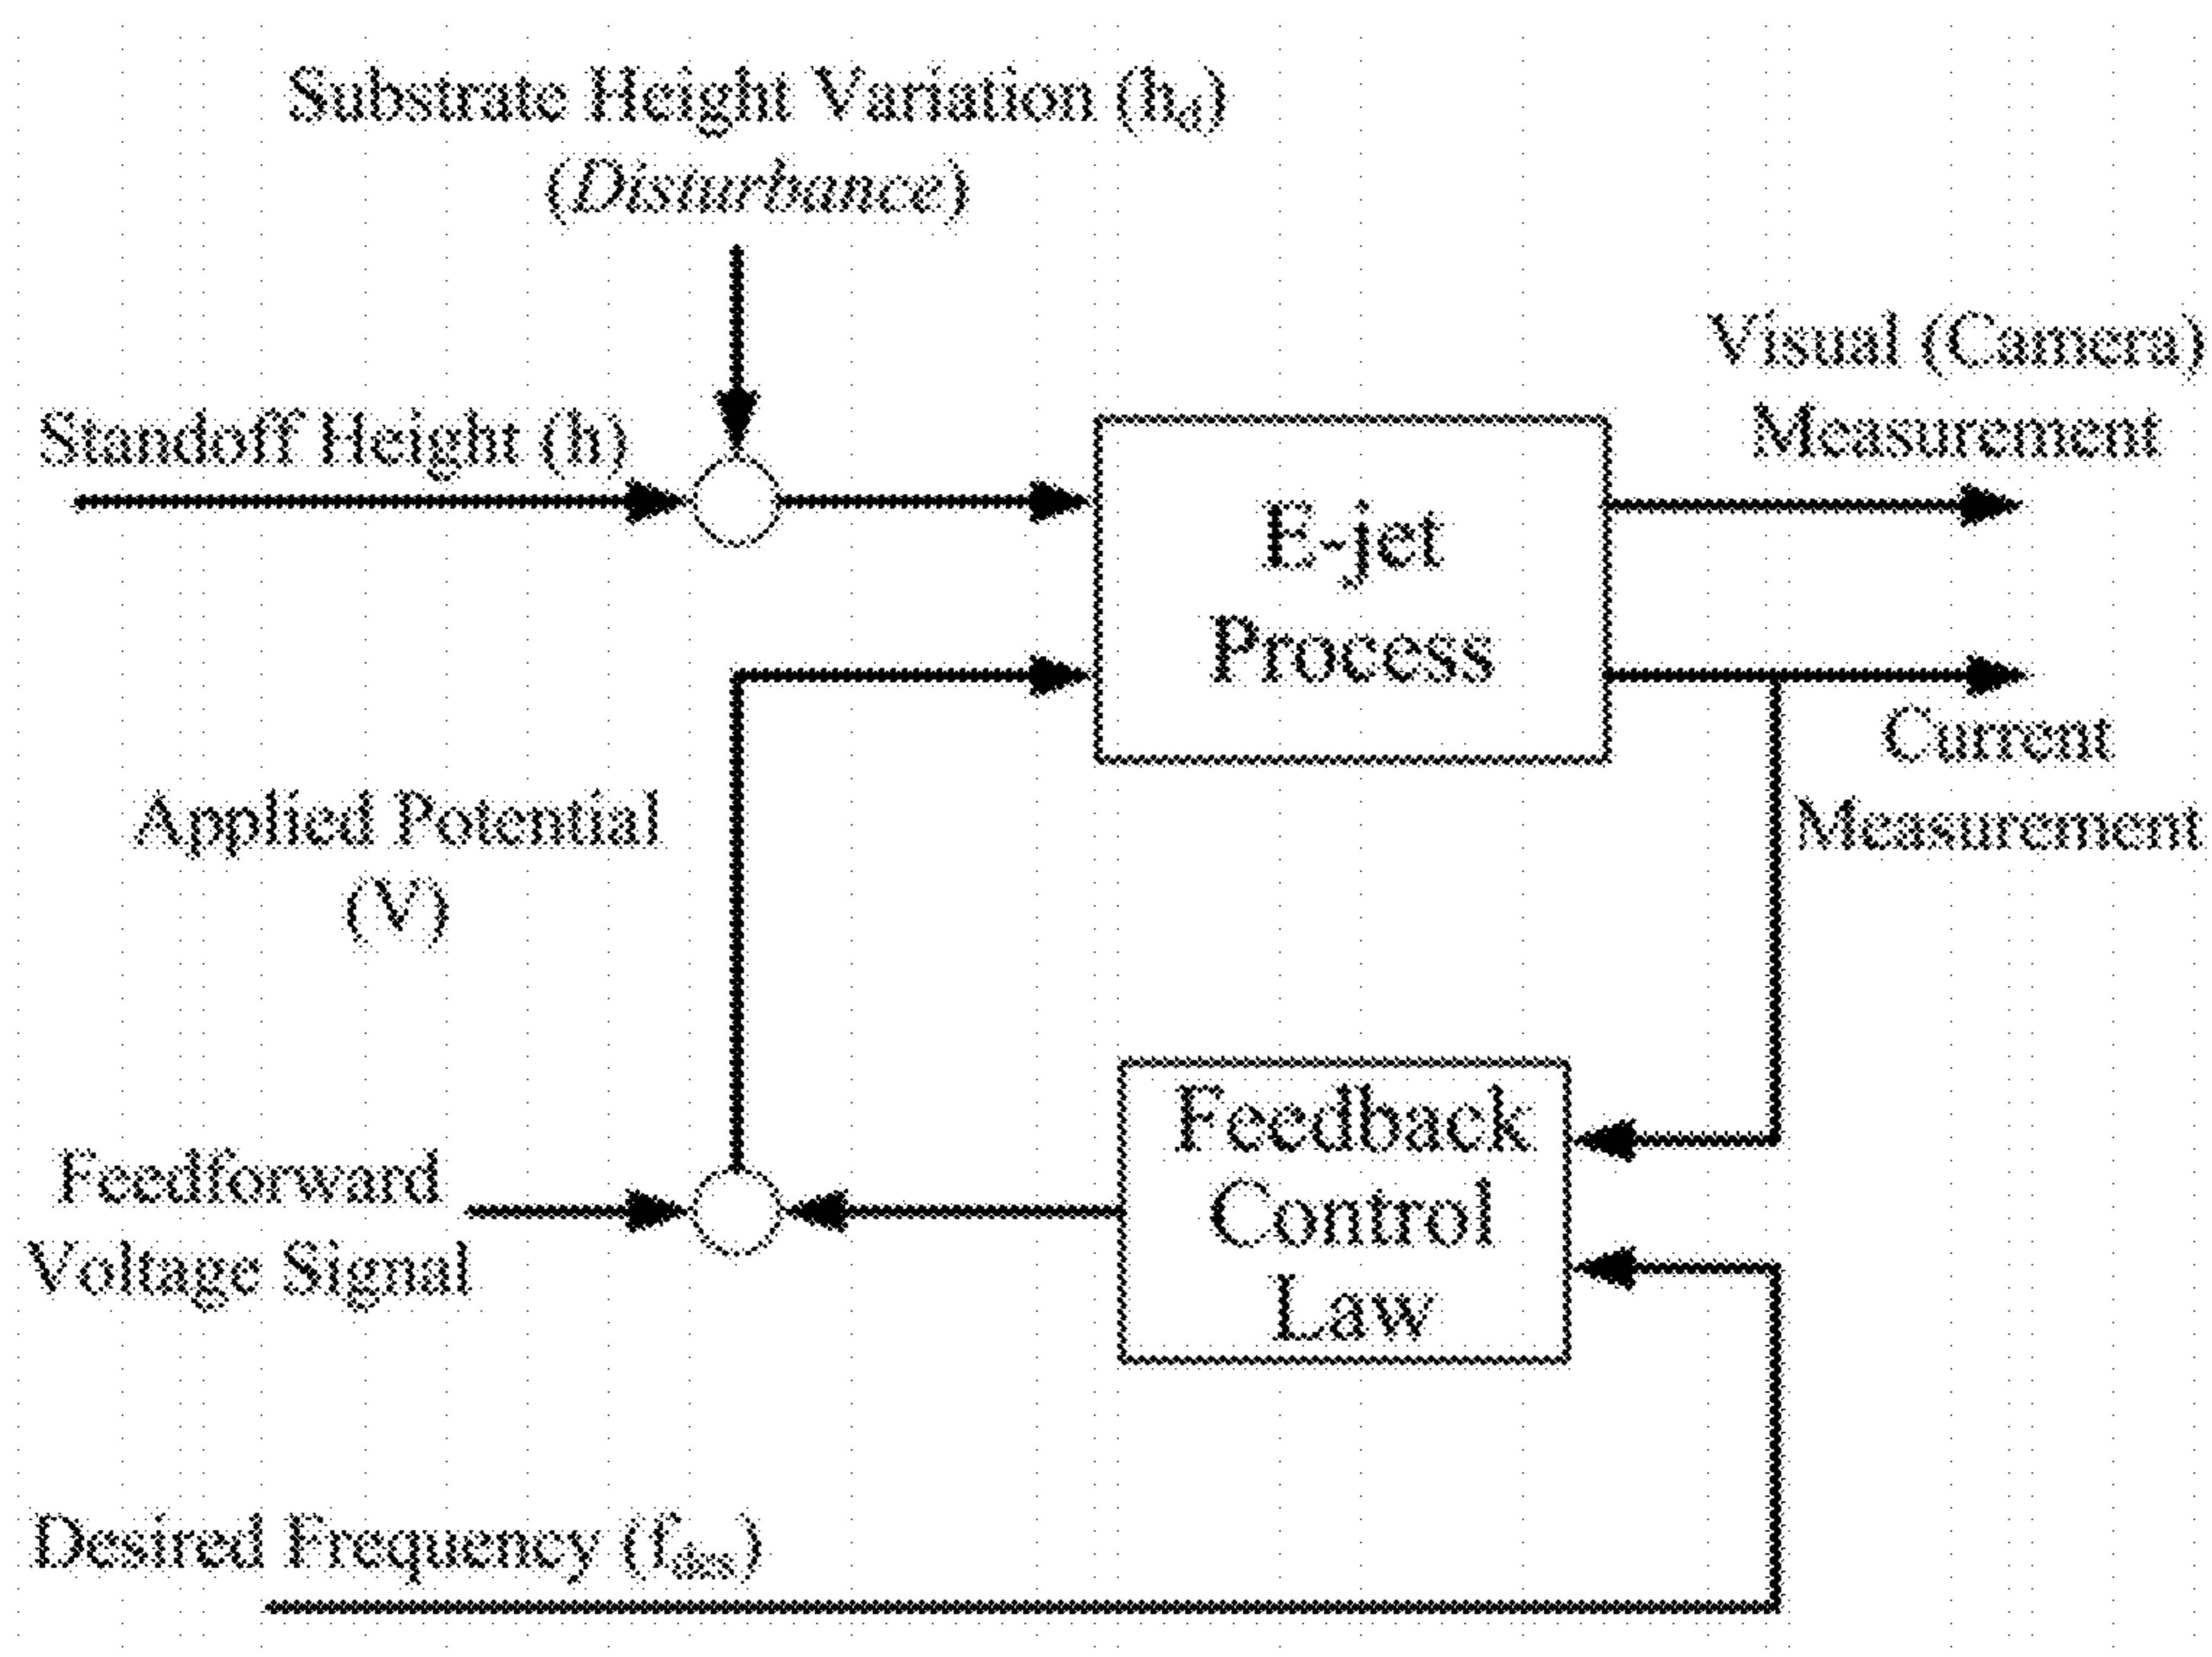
Substrate Height Variation ($h_d$)
(*Disturbance*)

Standoff Height (h)

E-jet
Process

Visual (Camera)
Measurement

Current
Measurement

Applied Potential
(V)

Feedforward
Voltage Signal

Feedback
Control
Law

Desired Frequency ($f_{des}$)